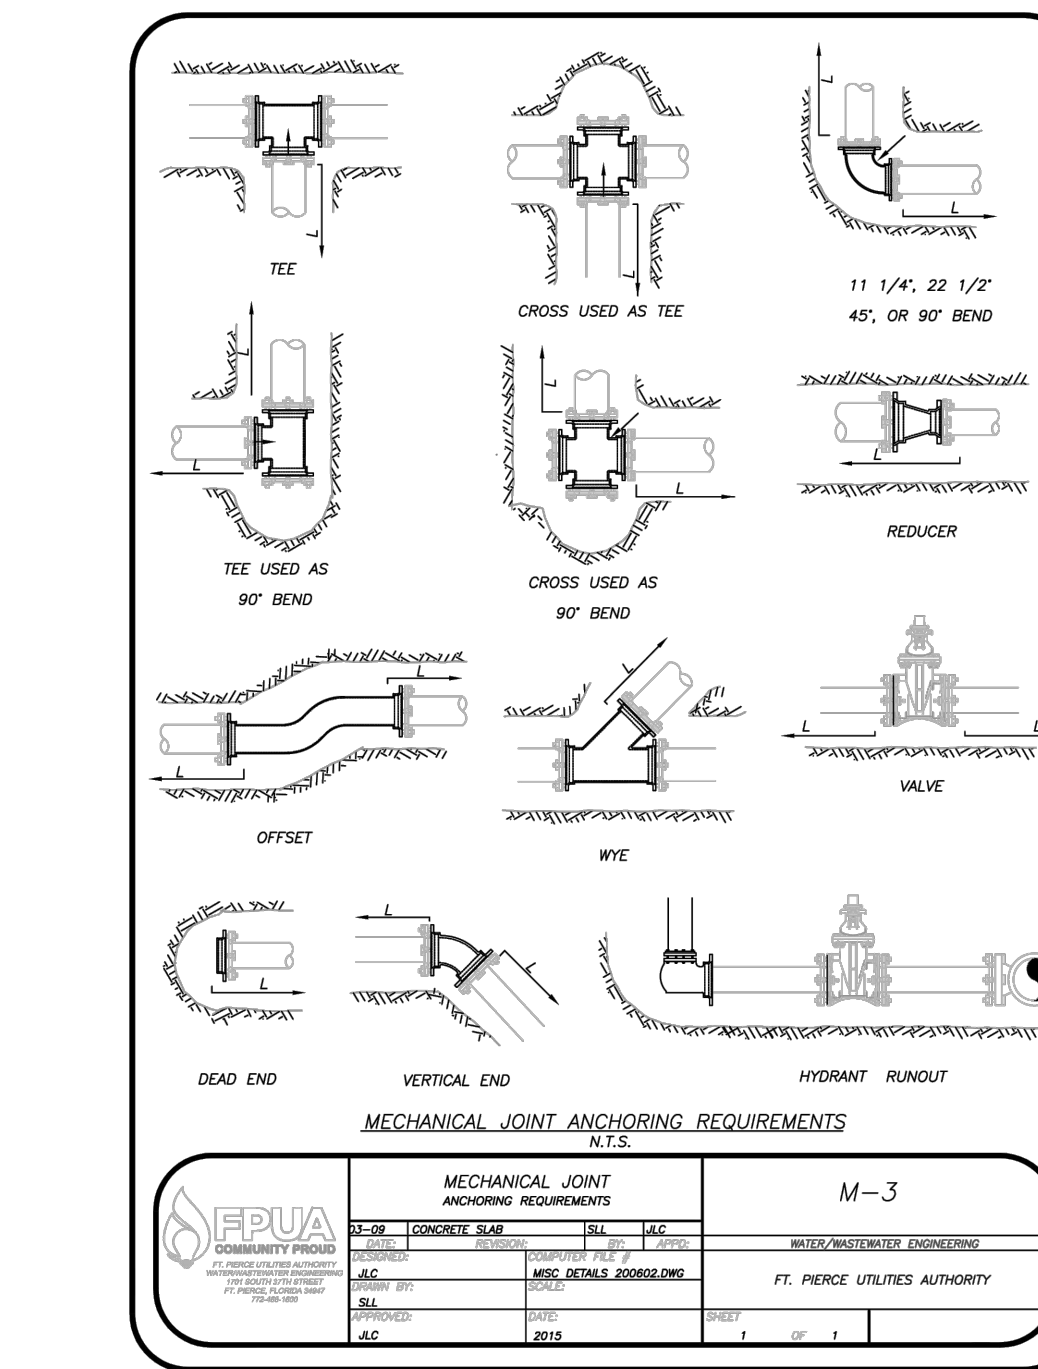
L

TEE

CROSS USED AS TEE

L

L

11 1/4°, 22 1/2°
45°, OR 90° BEND

L

L

TEE USED AS
90° BEND

L

L

CROSS USED AS
90° BEND

L

REDUCER

L

L

OFFSET

L

WYE

L

L

VALVE

L

DEAD END

L

L

VERTICAL END

HYDRANT RUNOUT

MECHANICAL JOINT ANCHORING REQUIREMENTS
N.T.S.

FPUA
COMMUNITY PROUD
FT. PIERCE UTILITIES AUTHORITY
WATER/WASTEWATER ENGINEERING
1701 SOUTH 37TH STREET
FT. PIERCE, FLORIDA 34947
772-466-1600

MECHANICAL JOINT
ANCHORING REQUIREMENTS

| 03-09 | CONCRETE SLAB | SLL | JLC |
|---|---|---|---|
| DATE: | REVISION: | BY: | APPD: |

DESIGNED:
JLC
DRAWN BY:
SLL
APPROVED:
JLC

COMPUTER FILE #
MISC DETAILS 200602.DWG
SCALE:
DATE:
2015

M-3

WATER/WASTEWATER ENGINEERING

FT. PIERCE UTILITIES AUTHORITY

SHEET
1 OF 1